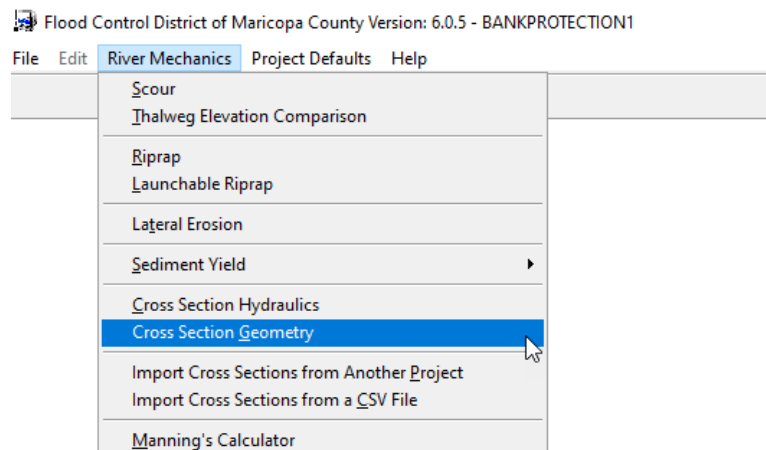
Flood Control District of Maricopa County Version: 6.0.5 - BANKPROTECTION1

File Edit River Mechanics Project Defaults Help

Scour
Thalweg Elevation Comparison

Riprap
Launchable Riprap

Lateral Erosion

Sediment Yield

Cross Section Hydraulics
Cross Section Geometry

Import Cross Sections from Another Project
Import Cross Sections from a CSV File

Manning's Calculator